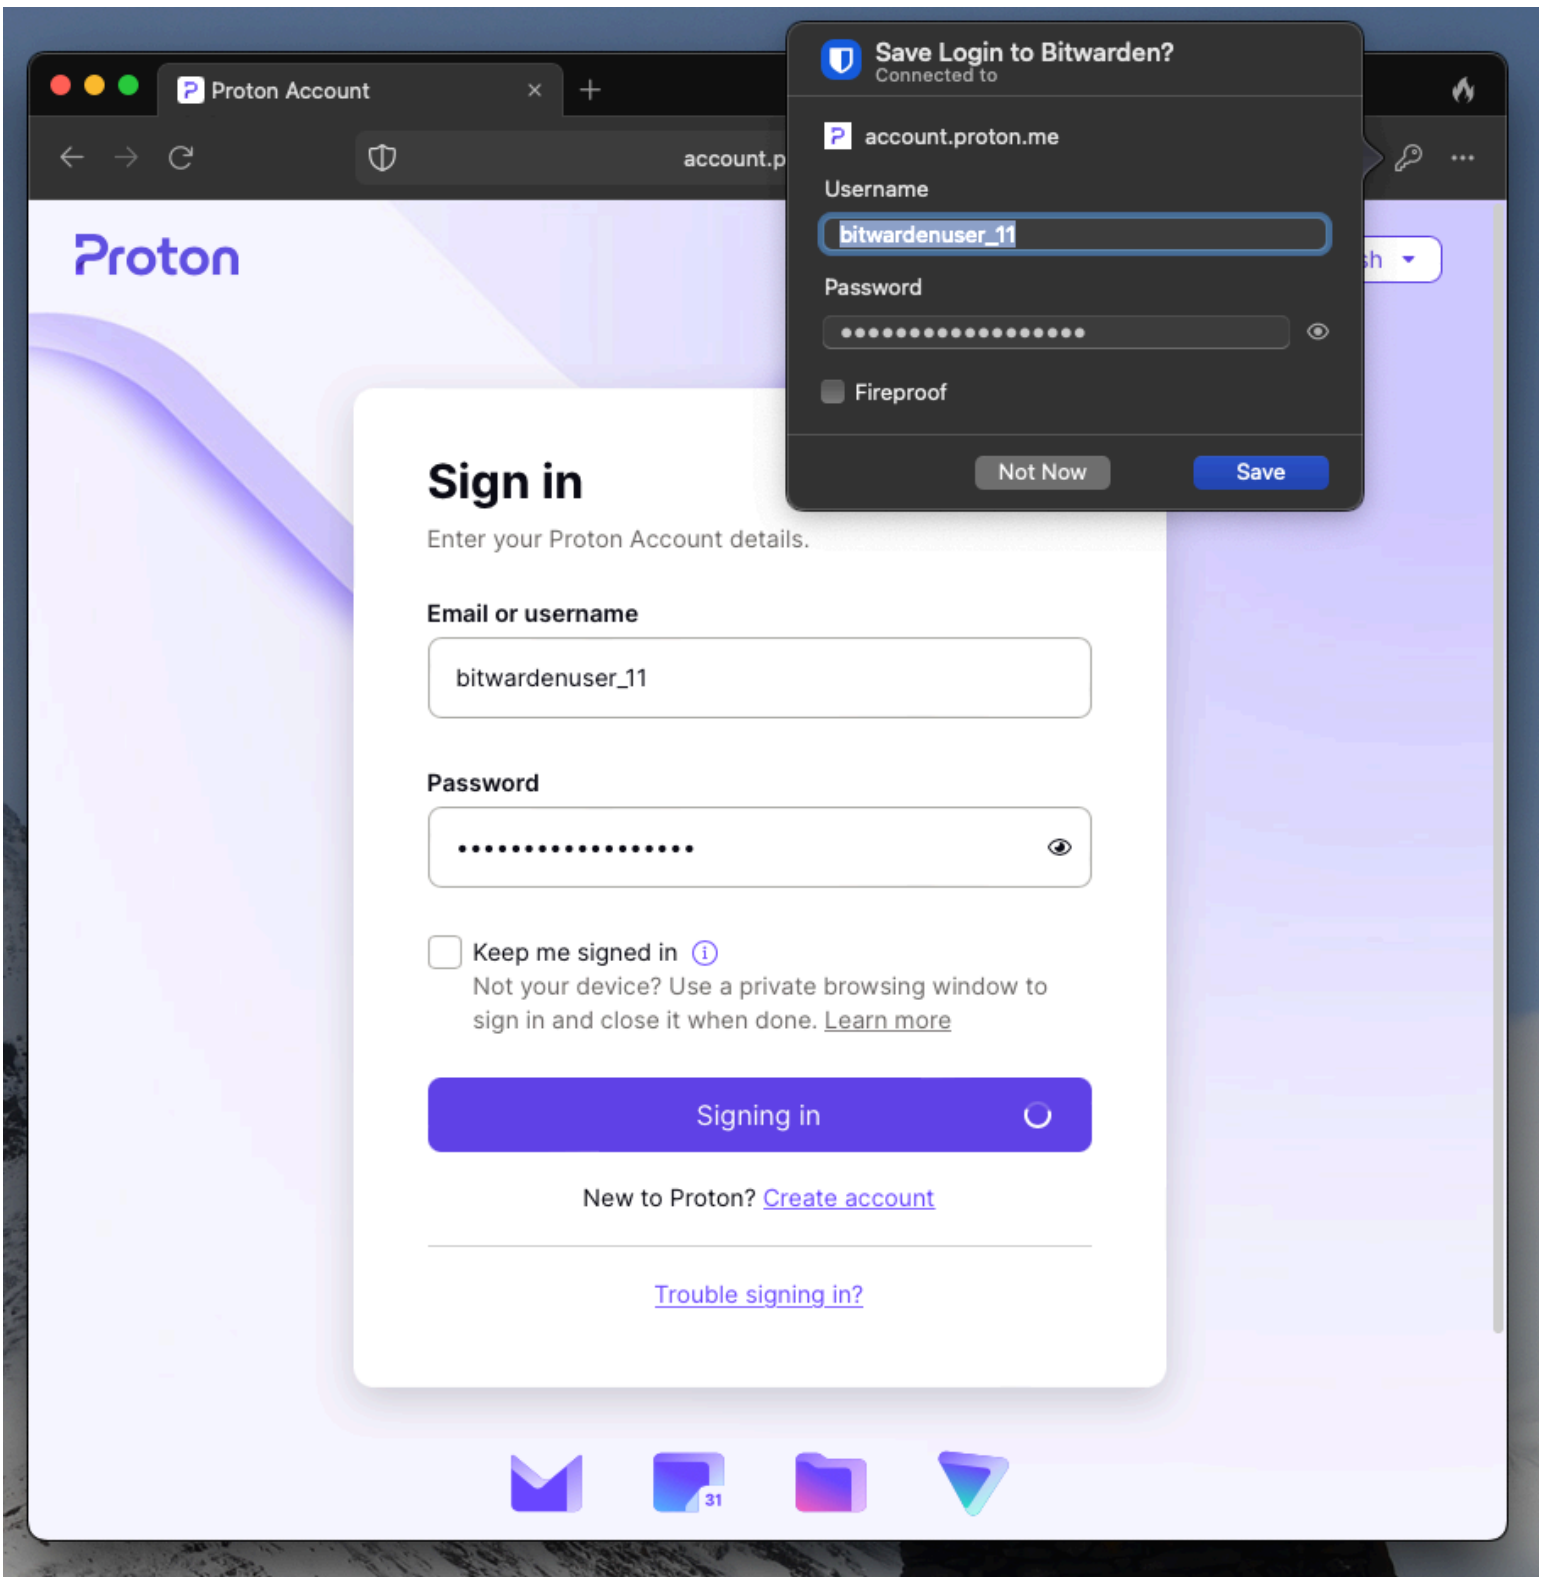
Proton Account ×

account.p

Save Login to Bitwarden?
Connected to

account.proton.me

Username

bitwardenuser_11

Password

••••••••••••••••••

Fireproof

Not Now Save

Proton

sh

Sign in

Enter your Proton Account details.

Email or username

bitwardenuser_11

Password

••••••••••••••••••

Keep me signed in

Not your device? Use a private browsing window to sign in and close it when done. Learn more

Signing in

New to Proton? Create account

Trouble signing in?

31